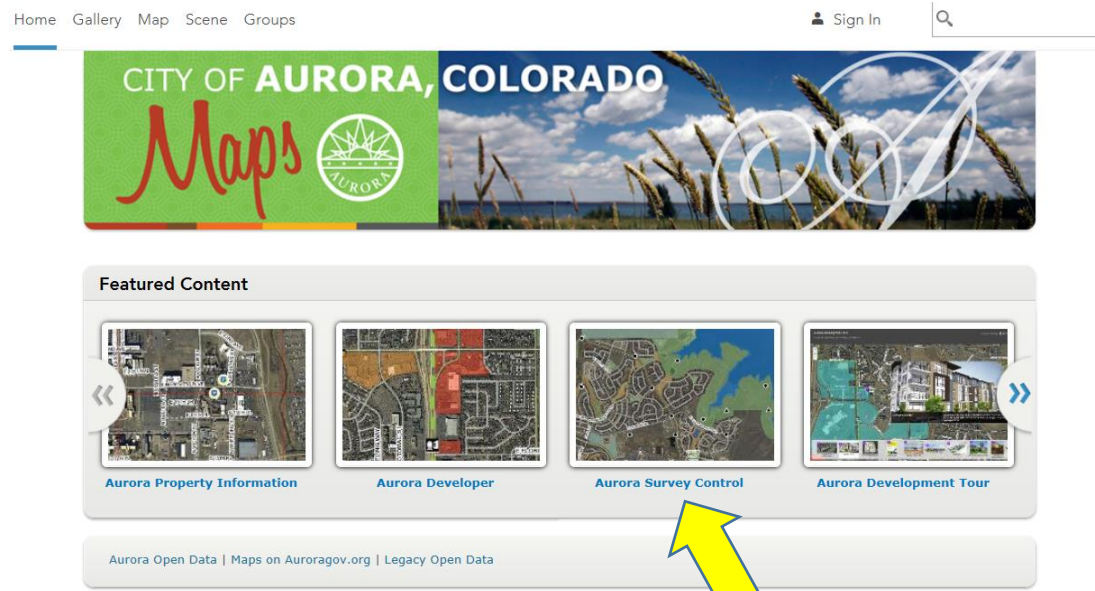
Home Gallery Map Scene Groups

Sign In

CITY OF AURORA, COLORADO

Maps

AURORA

Featured Content

Aurora Property Information

Aurora Developer

Aurora Survey Control

Aurora Development Tour

Aurora Open Data | Maps on Auroragov.org | Legacy Open Data